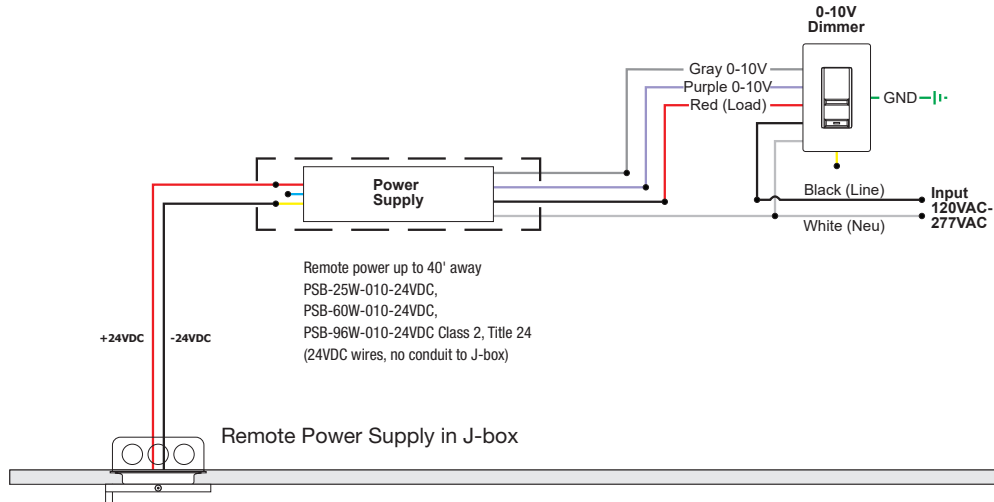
0-10V
Dimmer

Gray 0-10V
Purple 0-10V
Red (Load)

GND

Power
Supply

Black (Line)

Input
120VAC-
277VAC

White (Neu)

Remote power up to 40' away
PSB-25W-010-24VDC,
PSB-60W-010-24VDC,
PSB-96W-010-24VDC Class 2, Title 24
(24VDC wires, no conduit to J-box)

+24VDC

-24VDC

Remote Power Supply in J-box